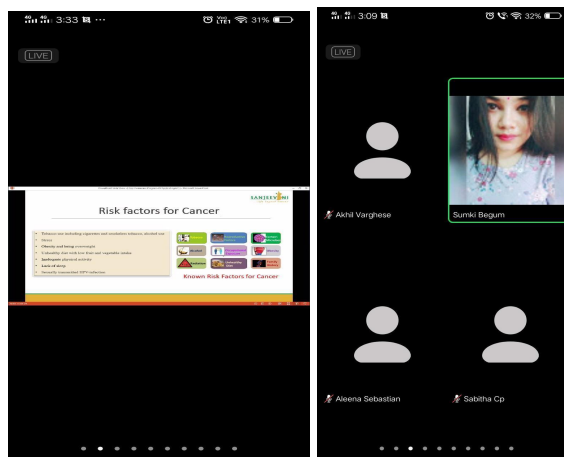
3:33 ...
Vo LTE1 31%
LIVE
SANJEEVANI
Risk factors for Cancer
Tobacco use including cigarettes and smokeless tobacco; alcohol use
Stress
Obesity and being overweight
Unhealthy diet with low fruit and vegetable intake
Inadequate physical activity
Lack of sleep
Sexually transmitted HPV-infection
Known Risk Factors for Cancer

3:09 32%
LIVE
Akhil Varghese
Sumki Begum
Aleena Sebastian
Sabitha Cp